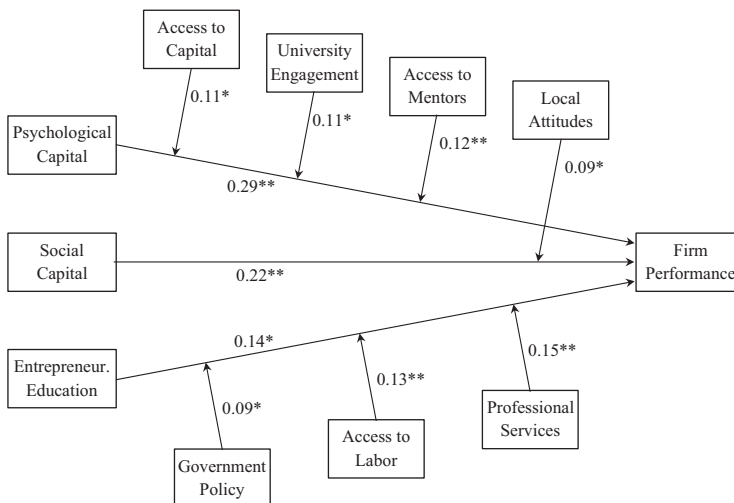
Access to Capital

University Engagement

Access to Mentors

Local Attitudes

0.11*

0.11*

0.12**

0.09*

Psychological Capital

0.29**

Social Capital

0.22**

Firm Performance

0.14*

Entrepreneur. Education

0.13**

0.15**

0.09*

Professional Services

Access to Labor

Government Policy